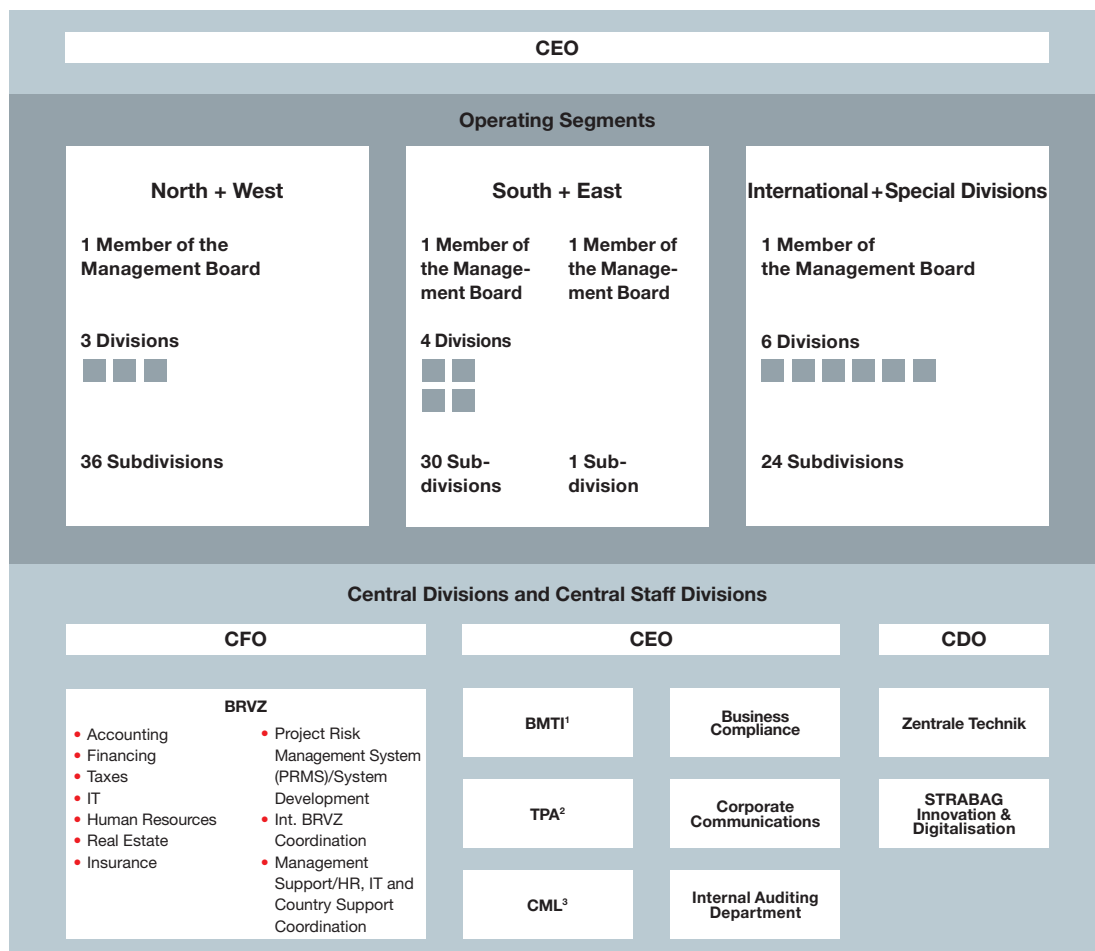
CEO

Operating Segments

North + West

1 Member of the Management Board

3 Divisions

36 Subdivisions

South + East

1 Member of the Management Board

1 Member of the Management Board

4 Divisions

30 Subdivisions

1 Subdivision

International + Special Divisions

1 Member of the Management Board

6 Divisions

24 Subdivisions

Central Divisions and Central Staff Divisions

CFO

BRVZ

• Accounting
• Financing
• Taxes
• IT
• Human Resources
• Real Estate
• Insurance

• Project Risk Management System (PRMS)/System Development
• Int. BRVZ Coordination
• Management Support/HR, IT and Country Support Coordination

CEO

BMTI$^1$

Business Compliance

TPA$^2$

Corporate Communications

CML$^3$

Internal Auditing Department

CDO

Zentrale Technik

STRABAG Innovation & Digitalisation